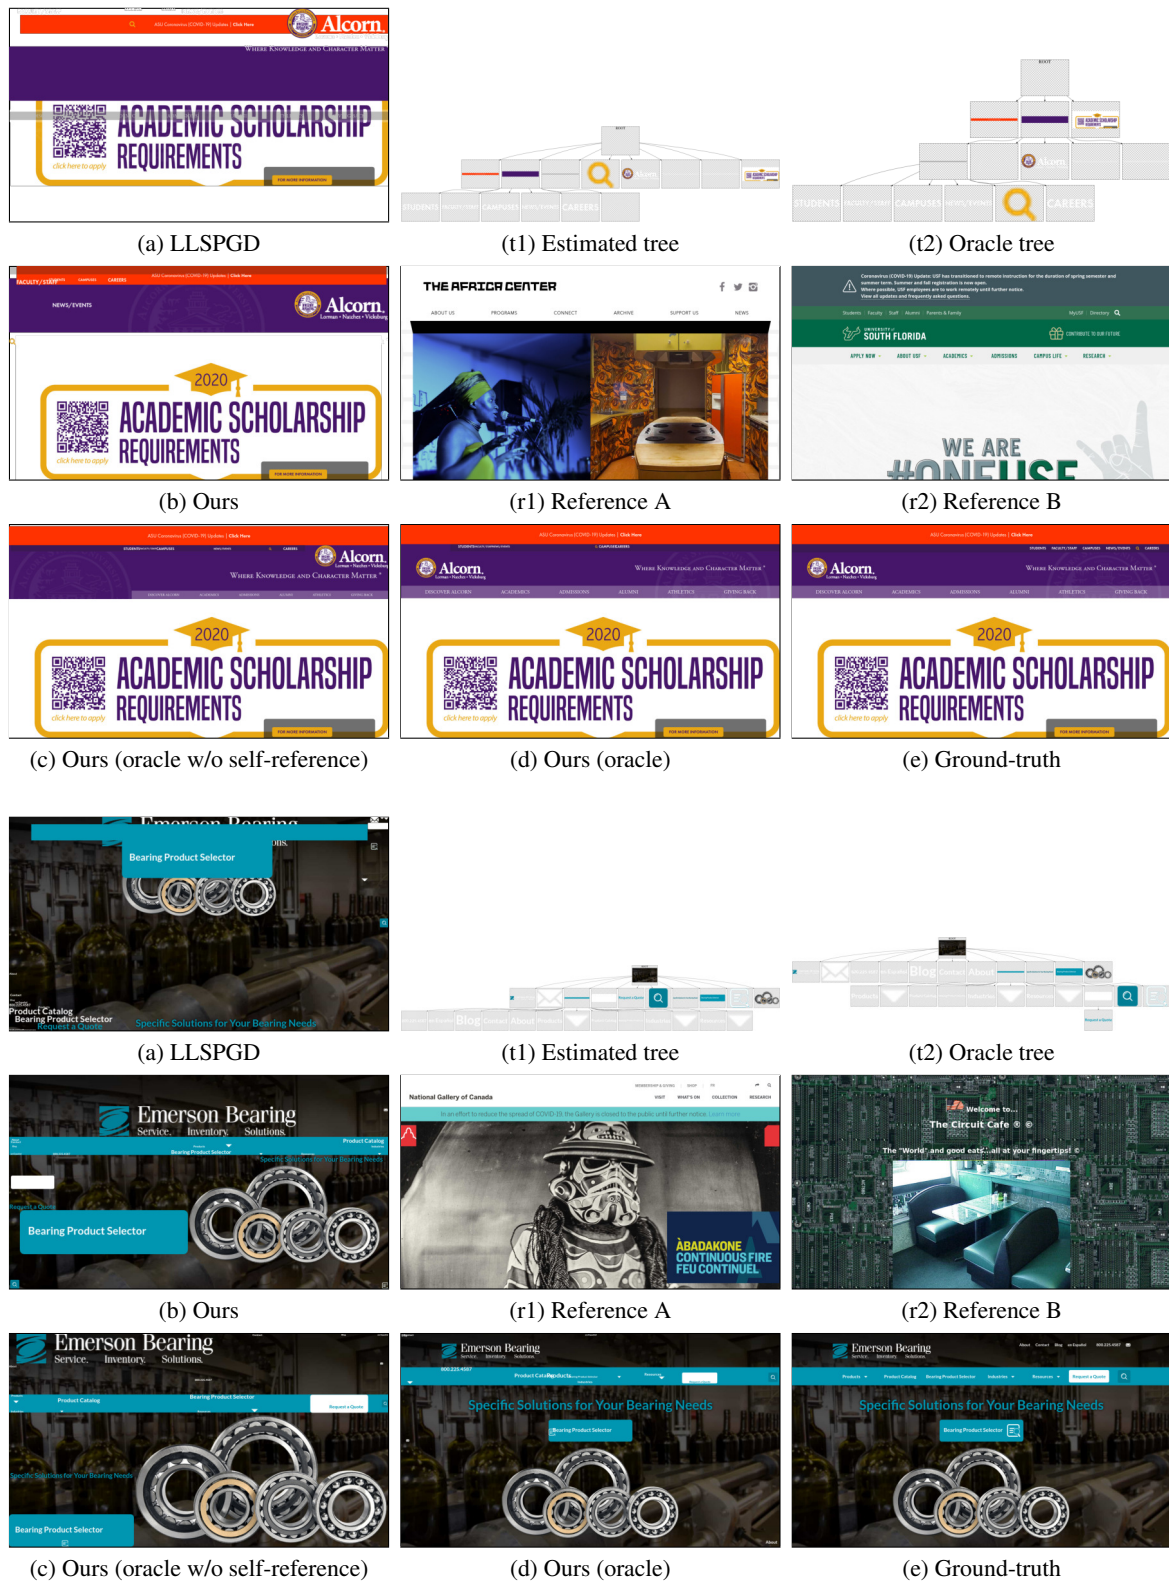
Alcorn
WHERE KNOWLEDGE AND CHARACTER MATTER
ACADEMIC SCHOLARSHIP REQUIREMENTS
click here to apply
FOR MORE INFORMATION
(a) LLSPGD

STUDENTS FACULTY/STAFF CAMPUSES NEWS/EVENTS CAREERS
Alcorn
(t1) Estimated tree

ROOT
STUDENTS FACULTY/STAFF CAMPUSES NEWS/EVENTS CAREERS
Alcorn
(t2) Oracle tree

FACULTY/STAFF CAMPUSES CAREERS
NEWS/EVENTS
Alcorn
2020
ACADEMIC SCHOLARSHIP REQUIREMENTS
click here to apply
FOR MORE INFORMATION
(b) Ours

THE AFRICA CENTER
ABOUT US PROGRAMS CONNECT ARCHIVE SUPPORT US NEWS
(r1) Reference A

SOUTH FLORIDA
APPLY NOW ABOUT USF ACADEMICS ADMISSIONS CAMPUS LIFE RESEARCH
WE ARE #ONEUSF
(r2) Reference B

Alcorn
WHERE KNOWLEDGE AND CHARACTER MATTER
2020
ACADEMIC SCHOLARSHIP REQUIREMENTS
click here to apply
FOR MORE INFORMATION
(c) Ours (oracle w/o self-reference)

Alcorn
WHERE KNOWLEDGE AND CHARACTER MATTER
2020
ACADEMIC SCHOLARSHIP REQUIREMENTS
click here to apply
FOR MORE INFORMATION
(d) Ours (oracle)

Alcorn
WHERE KNOWLEDGE AND CHARACTER MATTER
2020
ACADEMIC SCHOLARSHIP REQUIREMENTS
click here to apply
FOR MORE INFORMATION
(e) Ground-truth

Emerson Bearing
Bearing Product Selector
Product Catalog
Bearing Product Selector
Request a Quote
Specific Solutions for Your Bearing Needs
(a) LLSPGD

Blog Contact About Products
(t1) Estimated tree

Blog Contact About
(t2) Oracle tree

Emerson Bearing
Service. Inventory. Solutions.
Product Catalog
Bearing Product Selector
Specific Solutions for Your Bearing Needs
Request a Quote
Bearing Product Selector
(b) Ours

National Gallery of Canada
ÀBADAKONE CONTINUOUS FIRE FEU CONTINUEL
(r1) Reference A

Welcome to...
The Circuit Cafe
The "World" and good eats...all at your fingertips!
(r2) Reference B

Emerson Bearing
Service. Inventory. Solutions.
Product Catalog
Bearing Product Selector
Request a Quote
Specific Solutions for Your Bearing Needs
Bearing Product Selector
(c) Ours (oracle w/o self-reference)

Emerson Bearing
Specific Solutions for Your Bearing Needs
Bearing Product Selector
(d) Ours (oracle)

Emerson Bearing
Specific Solutions for Your Bearing Needs
Bearing Product Selector
(e) Ground-truth